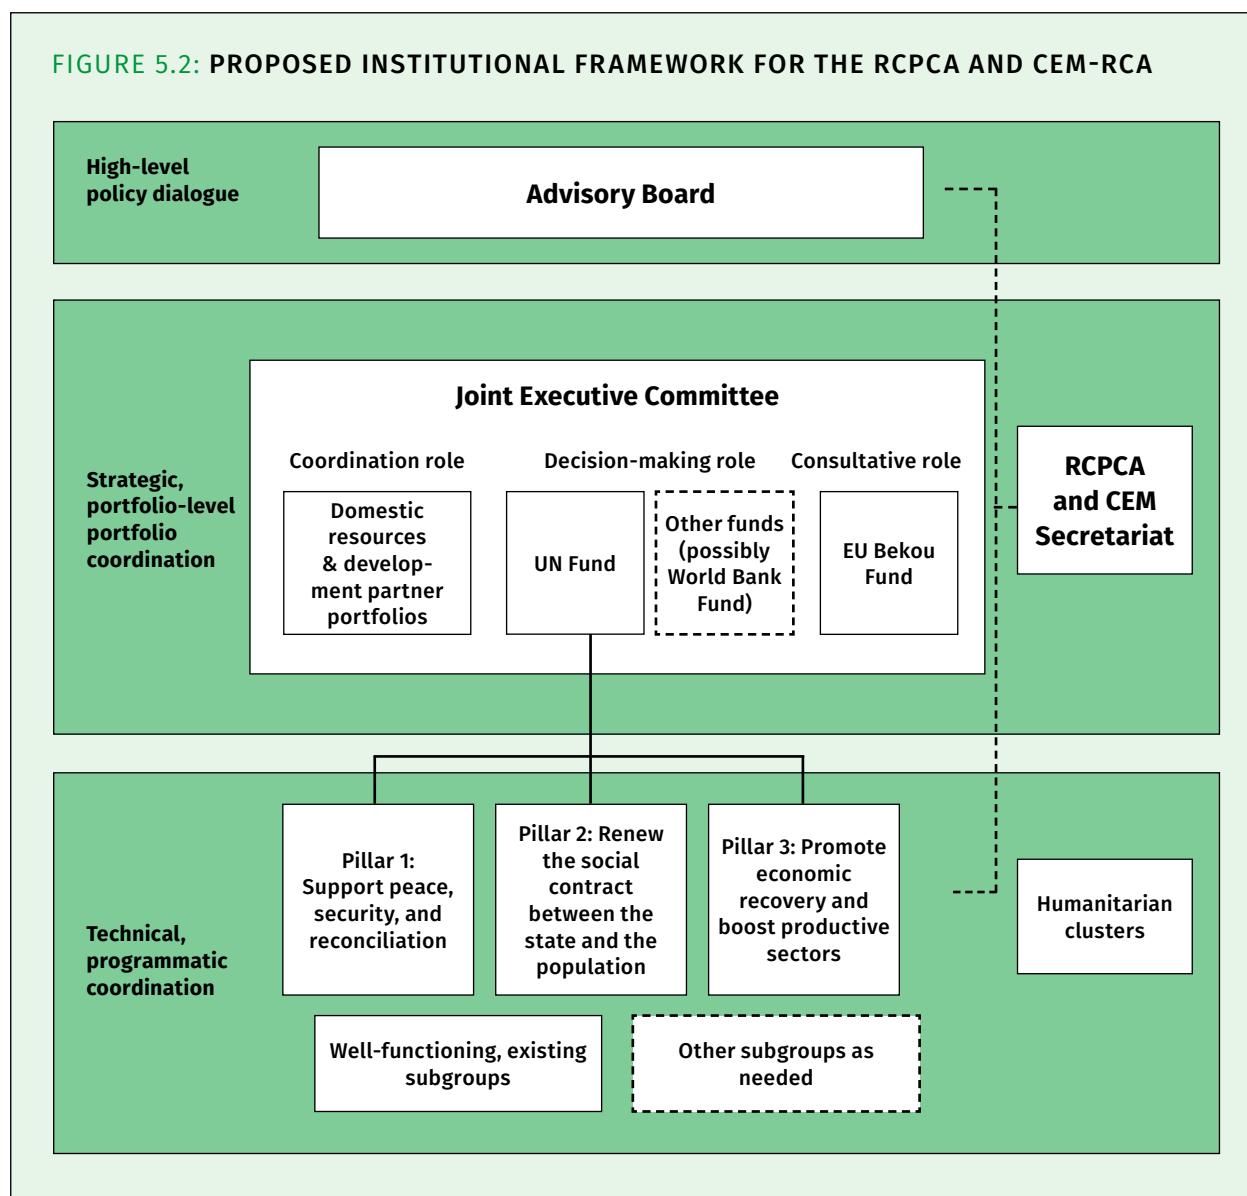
FIGURE 5.2: PROPOSED INSTITUTIONAL FRAMEWORK FOR THE RCPCA AND CEM-RCA

High-level policy dialogue

Advisory Board

Strategic, portfolio-level portfolio coordination

Joint Executive Committee

Coordination role

Decision-making role

Consultative role

Domestic resources & development partner portfolios

UN Fund

Other funds (possibly World Bank Fund)

EU Bekou Fund

RCPCA and CEM Secretariat

Technical, programmatic coordination

Pillar 1: Support peace, security, and reconciliation

Pillar 2: Renew the social contract between the state and the population

Pillar 3: Promote economic recovery and boost productive sectors

Humanitarian clusters

Well-functioning, existing subgroups

Other subgroups as needed